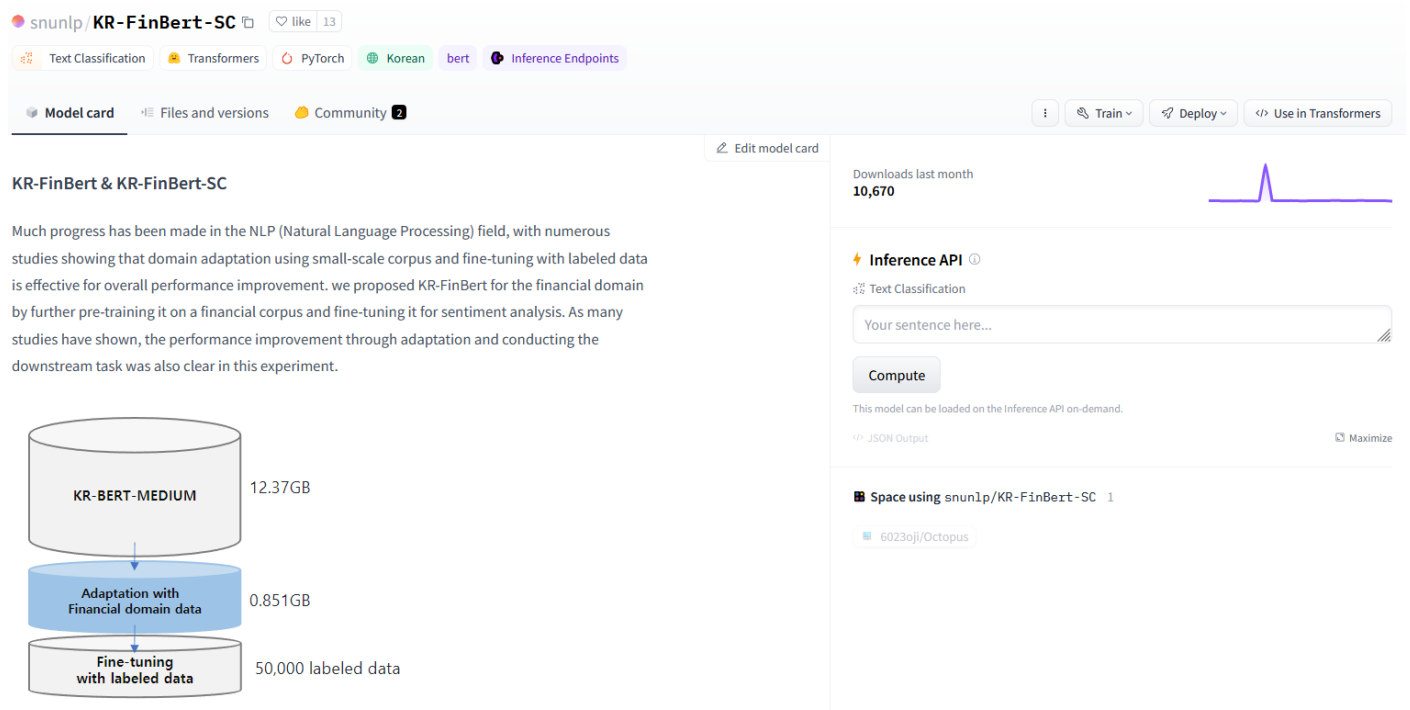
snunlp/KR-FinBert-SC

like 13

Text Classification Transformers PyTorch Korean bert Inference Endpoints

Model card Files and versions Community 2

Train Deploy Use in Transformers

Edit model card

KR-FinBert & KR-FinBert-SC

Much progress has been made in the NLP (Natural Language Processing) field, with numerous studies showing that domain adaptation using small-scale corpus and fine-tuning with labeled data is effective for overall performance improvement. we proposed KR-FinBert for the financial domain by further pre-training it on a financial corpus and fine-tuning it for sentiment analysis. As many studies have shown, the performance improvement through adaptation and conducting the downstream task was also clear in this experiment.

KR-BERT-MEDIUM

12.37GB

Adaptation with Financial domain data

0.851GB

Fine-tuning with labeled data

50,000 labeled data

Downloads last month
10,670

Inference API

Text Classification

Your sentence here...

Compute

This model can be loaded on the Inference API on-demand.

JSON Output

Maximize

Space using snunlp/KR-FinBert-SC 1

6023oji/Octopus